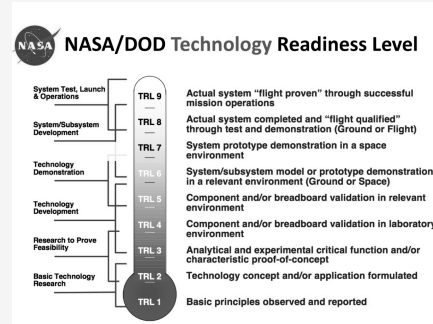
NASA

NASA/DOD Technology Readiness Level

System Test, Launch & Operations

System/Subsystem Development

Technology Demonstration

Technology Development

Research to Prove Feasibility

Basic Technology Research

TRL 9
TRL 8
TRL 7
TRL 6
TRL 5
TRL 4
TRL 3
TRL 2
TRL 1

Actual system "flight proven" through successful mission operations

Actual system completed and "flight qualified" through test and demonstration (Ground or Flight)

System prototype demonstration in a space environment

System/subsystem model or prototype demonstration in a relevant environment (Ground or Space)

Component and/or breadboard validation in relevant environment

Component and/or breadboard validation in laboratory environment

Analytical and experimental critical function and/or characteristic proof-of-concept

Technology concept and/or application formulated

Basic principles observed and reported